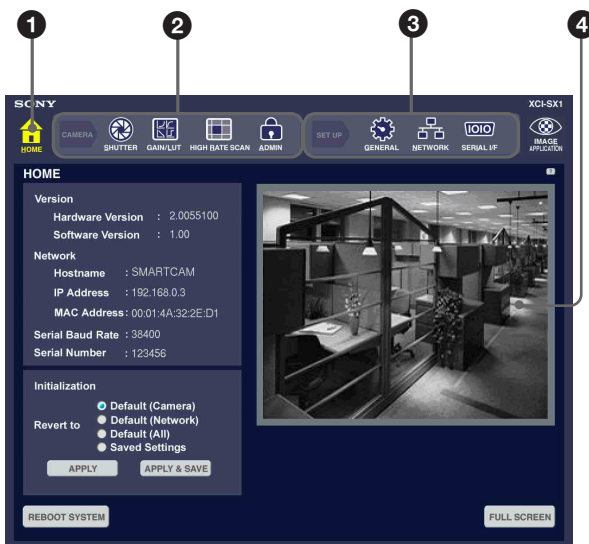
1
2
3
4

SONY
XCI-SX1

HOME
CAMERA
SHUTTER
GAIN/LUT
HIGH RATE SCAN
ADMIN
SET UP
GENERAL
NETWORK
SERIAL I/F
IMAGE APPLICATION

HOME

Version
Hardware Version : 2.0055100
Software Version : 1.00

Network
Hostname : SMARTCAM
IP Address : 192.168.0.3
MAC Address : 00:01:4A:32:2E:D1

Serial Baud Rate : 38400
Serial Number : 123456

Initialization
Revert to
Default (Camera)
Default (Network)
Default (All)
Saved Settings

APPLY
APPLY & SAVE

REBOOT SYSTEM
FULL SCREEN